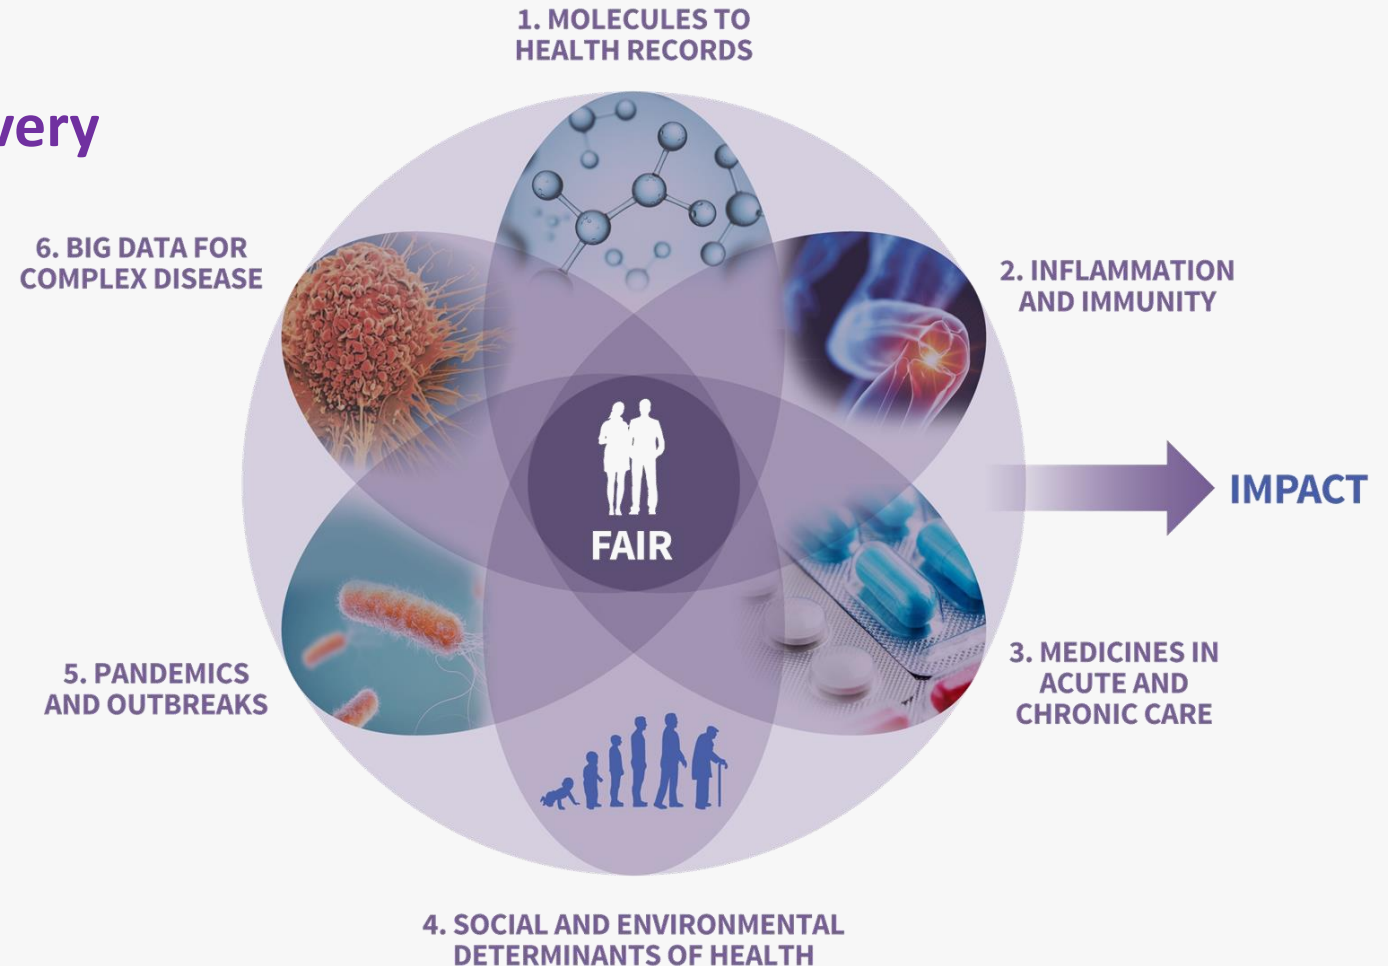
very

1. MOLECULES TO HEALTH RECORDS

6. BIG DATA FOR COMPLEX DISEASE

2. INFLAMMATION AND IMMUNITY

FAIR

IMPACT

5. PANDEMICS AND OUTBREAKS

3. MEDICINES IN ACUTE AND CHRONIC CARE

4. SOCIAL AND ENVIRONMENTAL DETERMINANTS OF HEALTH